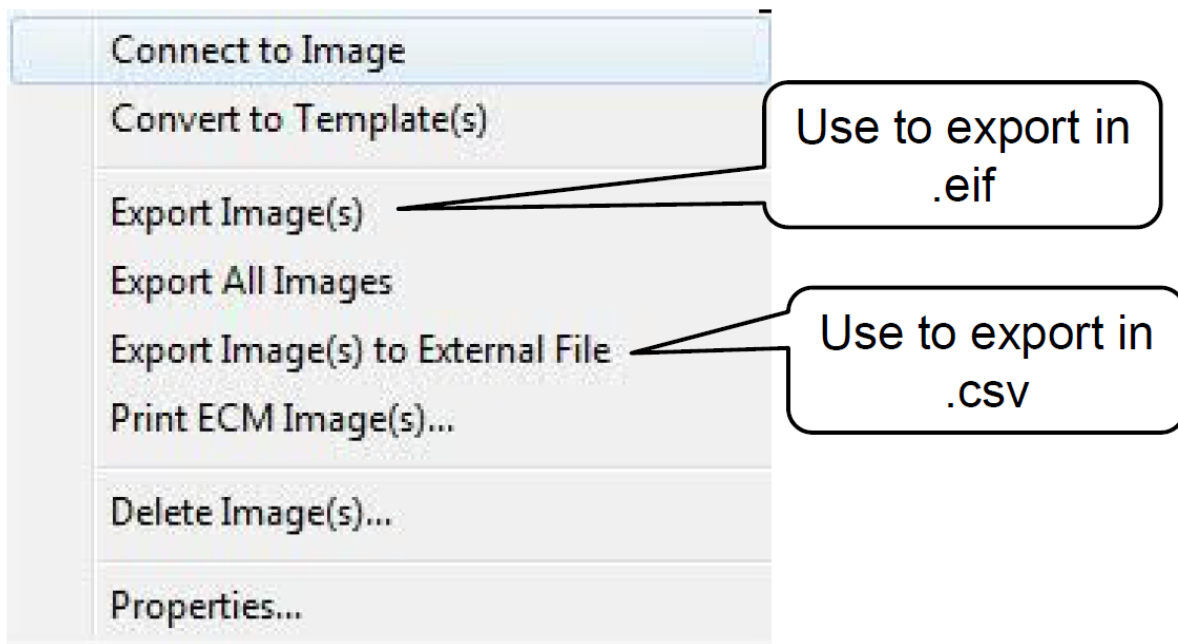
Connect to Image
Convert to Template(s)
Export Image(s)
Export All Images
Export Image(s) to External File
Print ECM Image(s)...
Delete Image(s)...
Properties...

Use to export in .eif

Use to export in .csv